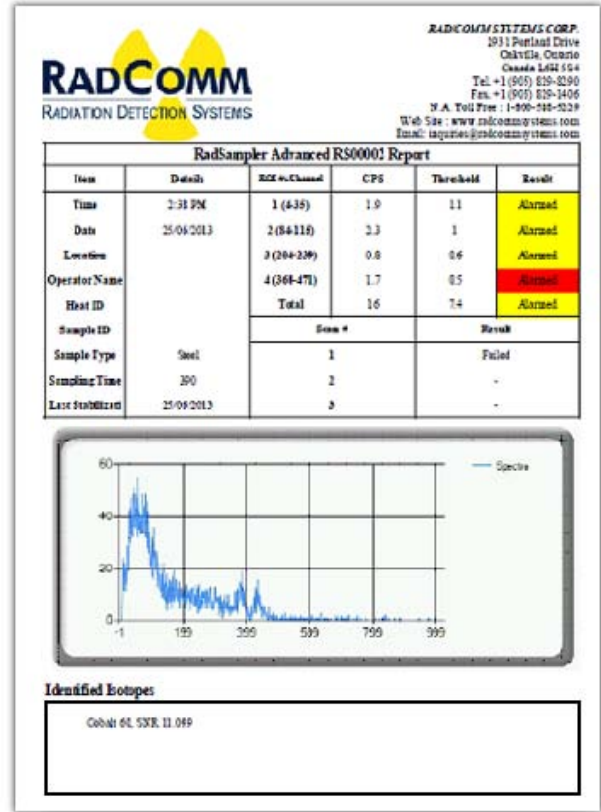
RADCOMM
RADIATION DETECTION SYSTEMS

RADCOMM SYSTEMS CORP.
1931 Portland Drive
Oakville, Ontario
Canada L6H 5S4
Tel. +1 (905) 829-8290
Fax +1 (905) 829-1406
N.A. Toll Free : 1-800-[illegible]
Web Site : www.radcommsystems.com
Email: inquiries@radcommsystems.com

RadSampler Advanced RS00002 Report

| Item | Details | ROI #s/Channel | CPS | Threshold | Result |
|---|---|---|---|---|---|
| Time | 2:38 PM | 1 (4-35) | 1.9 | 1.1 | Alarmed |
| Date | 25/06/2013 | 2 (84-115) | 2.3 | 1 | Alarmed |
| Location | | 3 (204-239) | 0.8 | 0.6 | Alarmed |
| Operator Name | | 4 (368-471) | 1.7 | 0.5 | Alarmed |
| Heat ID | | Total | 16 | 7.4 | Alarmed |
| Sample ID | | Scan # | | Result | |
| Sample Type | Steel | 1 | | Failed | |
| Sampling Time | 390 | 2 | | - | |
| Last Stabilizati | 25/06/2013 | 3 | | - | |

60
40
20
0
-1
199
399
599
799
999
Spectra

Identified Isotopes

Cobalt 60, SNR 11.089